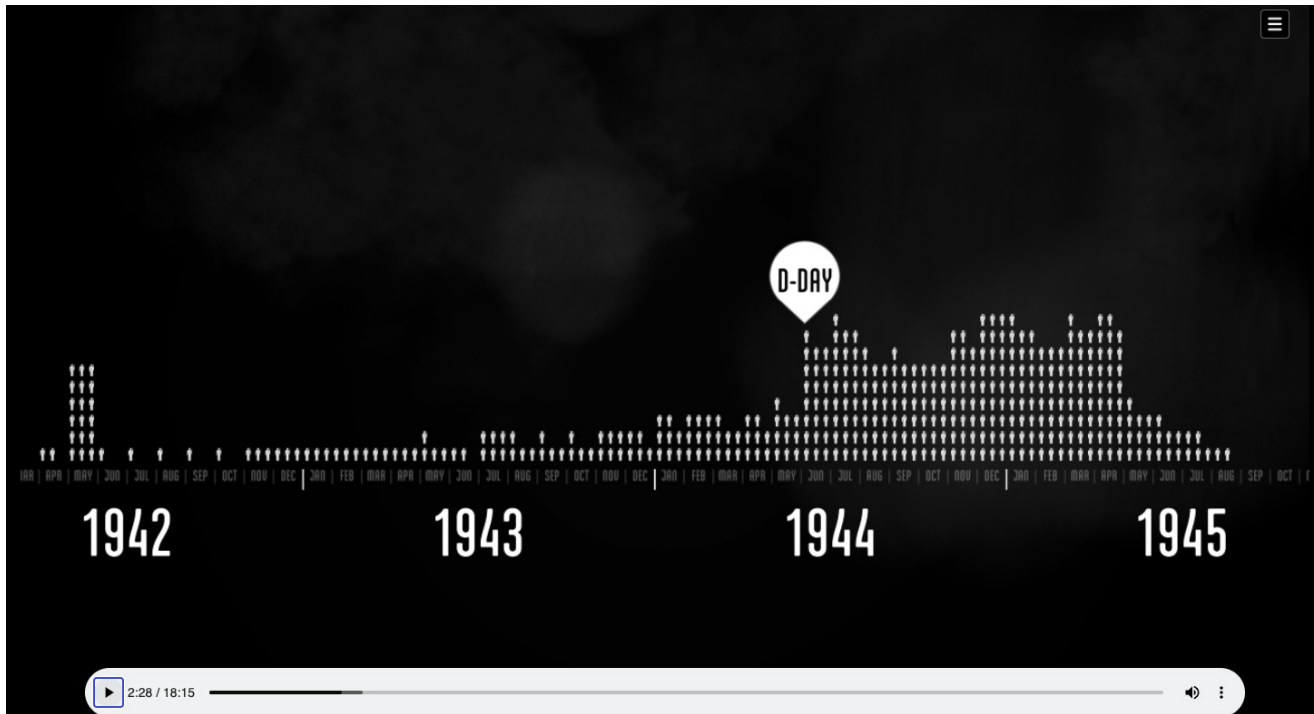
D-DAY

IAR | APR | MAY | JUN | JUL | AUG | SEP | OCT | NOV | DEC | JAN | FEB | MAR | APR | MAY | JUN | JUL | AUG | SEP | OCT | NOV | DEC | JAN | FEB | MAR | APR | MAY | JUN | JUL | AUG | SEP | OCT | NOV | DEC | JAN | FEB | MAR | APR | MAY | JUN | JUL | AUG | SEP | OCT | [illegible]

1942 1943 1944 1945

2:28 / 18:15